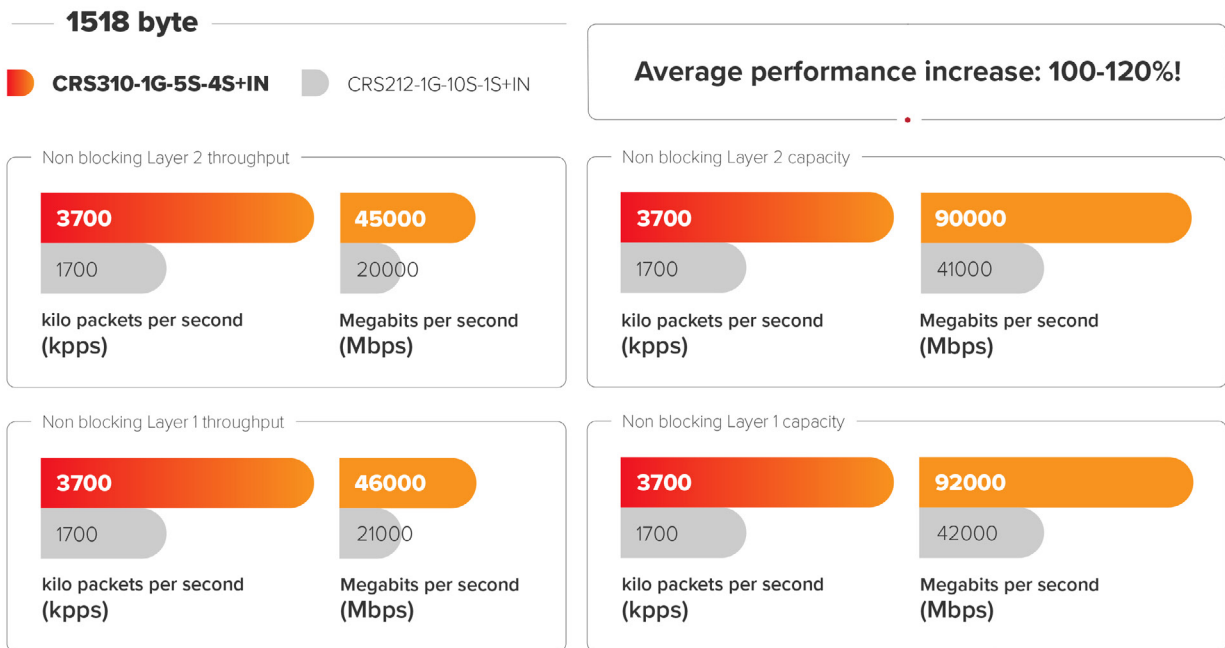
1518 byte

CRS310-1G-5S-4S+IN CRS212-1G-10S-1S+IN

Average performance increase: 100-120%!

Non blocking Layer 2 throughput

3700
1700
kilo packets per second
(kpps)

45000
20000
Megabits per second
(Mbps)

Non blocking Layer 2 capacity

3700
1700
kilo packets per second
(kpps)

90000
41000
Megabits per second
(Mbps)

Non blocking Layer 1 throughput

3700
1700
kilo packets per second
(kpps)

46000
21000
Megabits per second
(Mbps)

Non blocking Layer 1 capacity

3700
1700
kilo packets per second
(kpps)

92000
42000
Megabits per second
(Mbps)